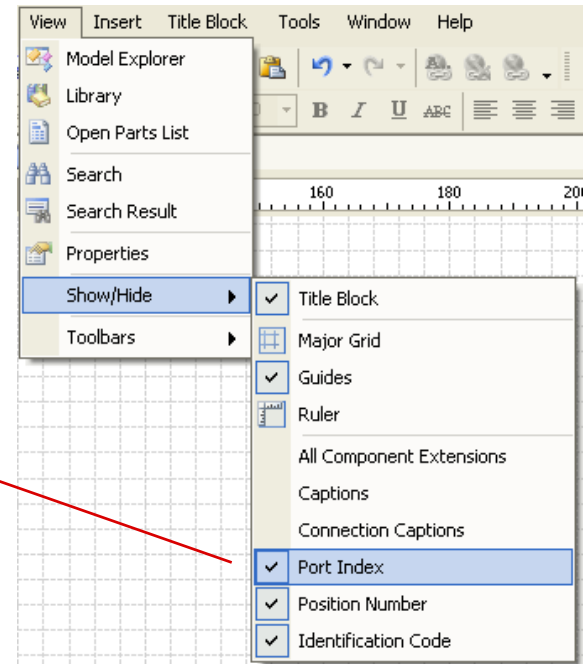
View Insert Title Block Tools Window Help

Model Explorer
Library
Open Parts List
Search
Search Result
Properties
Show/Hide
Toolbars

B I U ABC

160 180 200

Title Block
Major Grid
Guides
Ruler
All Component Extensions
Captions
Connection Captions
Port Index
Position Number
Identification Code